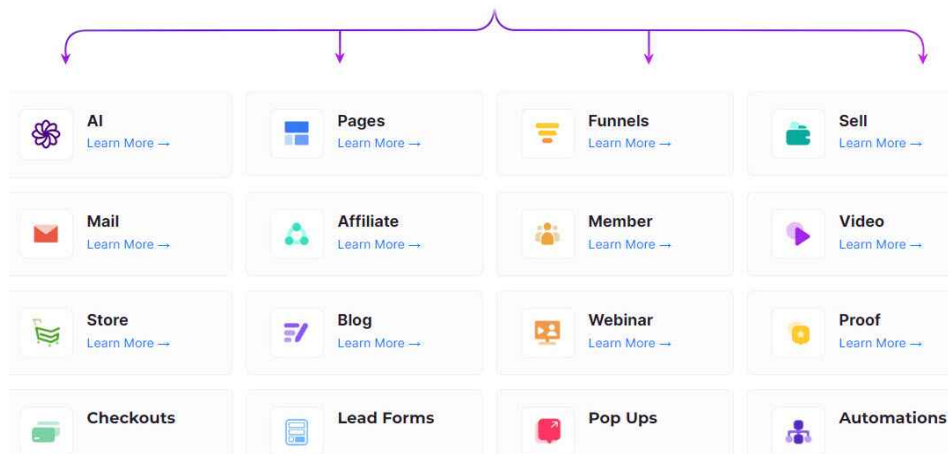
AI
Learn More →

Pages
Learn More →

Funnels
Learn More →

Sell
Learn More →

Mail
Learn More →

Affiliate
Learn More →

Member
Learn More →

Video
Learn More →

Store
Learn More →

Blog
Learn More →

Webinar
Learn More →

Proof
Learn More →

Checkouts

Lead Forms

Pop Ups

Automations